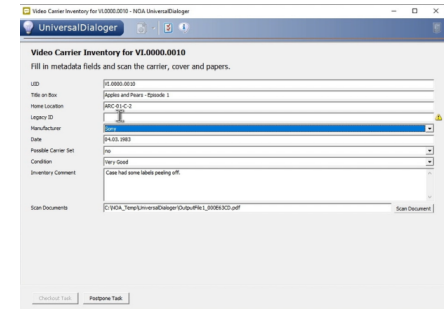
Video Carrier Inventory for VI.0000.0010 - NOA UniversalDialoger

UniversalDialoger

Video Carrier Inventory for VI.0000.0010

Fill in metadata fields and scan the carrier, cover and papers.

| | |
|---|---|
| UID | VI.0000.0010 |
| Title on Box | Apples and Pears - Episode 1 |
| Home Location | ARC-01-C-2 |
| Legacy ID | |
| Manufacturer | Sony |
| Date | 04.03.1983 |
| Possible Carrier Set | no |
| Condition | Very Good |
| Inventory Comment | Case had some labels peeling off. |
| Scan Documents | C:\NOA_Temp\UniversalDialoger\OutputFile1_000E63CD.pdf |

Scan Document

Checkout Task

Postpone Task